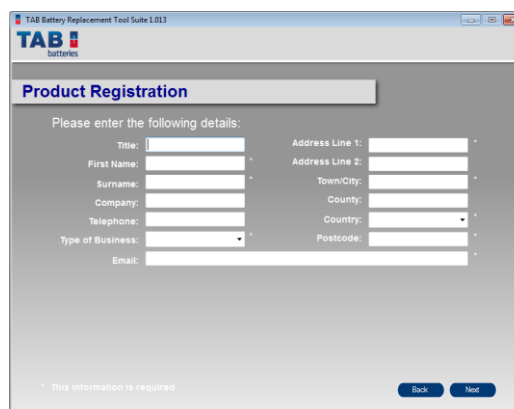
TAB Battery Replacement Tool Suite 1.013

TAB batteries

Product Registration

Please enter the following details:

Title:
First Name: *
Surname: *
Company:
Telephone:
Type of Business: *
Email: *

Address Line 1: *
Address Line 2:
Town/City: *
County:
Country: *
Postcode: *

* This information is required

Back
Next